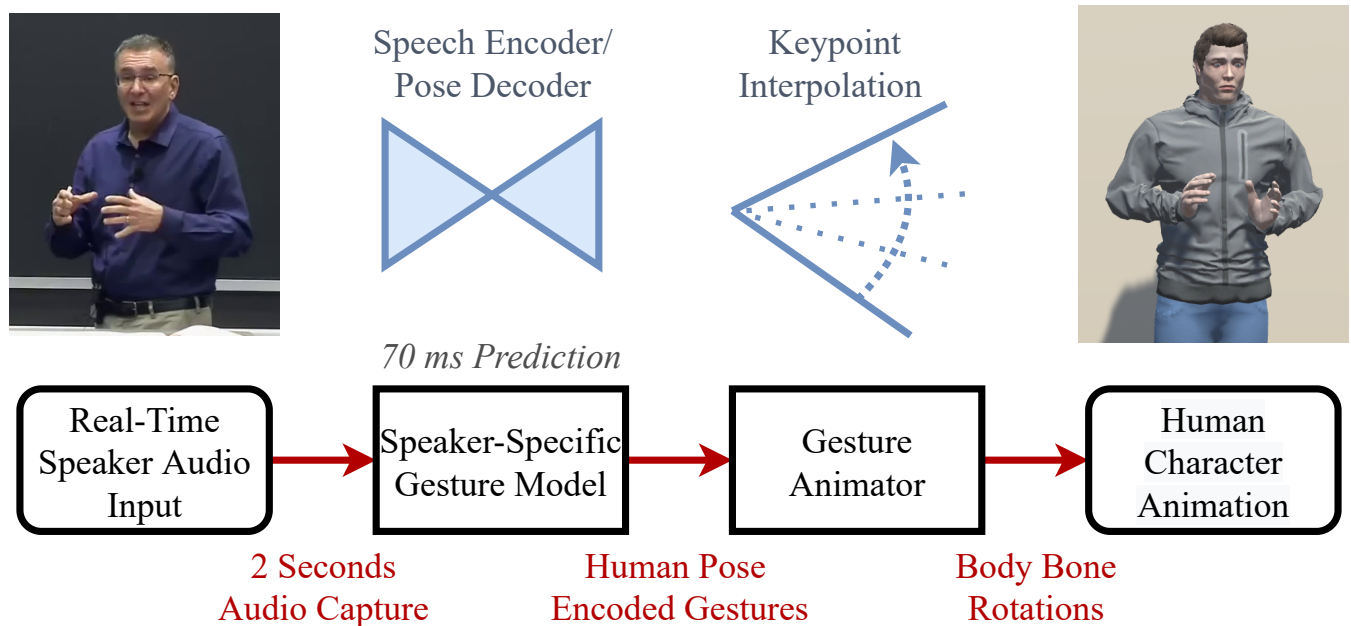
Speech Encoder/
Pose Decoder

Keypoint
Interpolation

70 ms Prediction

Real-Time
Speaker Audio
Input

Speaker-Specific
Gesture Model

Gesture
Animator

Human
Character
Animation

2 Seconds
Audio Capture

Human Pose
Encoded Gestures

Body Bone
Rotations